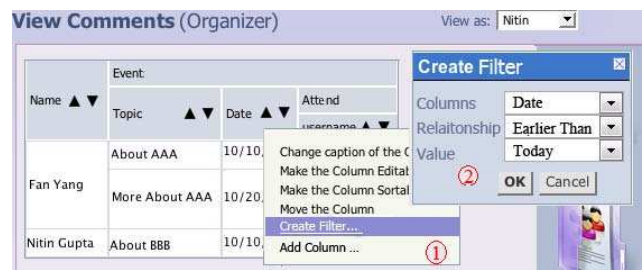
View Comments (Organizer)

View as: Nitin

| Name ▲▼ | Event | | |
|---|---|---|---|
| | Topic ▲▼ | Date ▲▼ | Attend username ▲▼ |
| Fan Yang | About AAA | 10/10, | |
| | More About AAA | 10/20, | |
| Nitin Gupta | About BBB | 10/10, | |

Change caption of the C
Make the Column Editat
Make the Column Sortal
Move the Column
Create Filter...
Add Column ...
①

Create Filter
Columns Date
Relaitonship Earlier Than
Value Today
②
OK Cancel